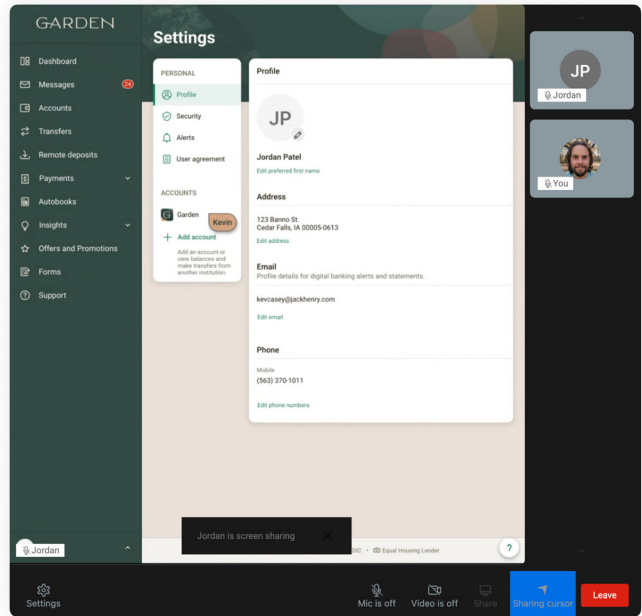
GARDEN

Dashboard
Messages 24
Accounts
Transfers
Remote deposits
Payments
Autobooks
Insights
Offers and Promotions
Forms
Support

Settings

PERSONAL
Profile
Security
Alerts
User agreement

ACCOUNTS
Garden
Kevin
+ Add account
Add an account or view balances and make transfers from another institution.

Profile
JP
Jordan Patel
Edit preferred first name

Address
123 Banno St.
Cedar Falls, IA 00005-0613
Edit address

Email
Profile details for digital banking alerts and statements.
kevcasey@jackhenry.com
Edit email

Phone
Mobile
(563) 370-1011
Edit phone numbers

Jordan is screen sharing
DIC • Equal Housing Lender
?

JP
Jordan
You

Jordan

Settings
Mic is off
Video is off
Share
Sharing cursor
Leave